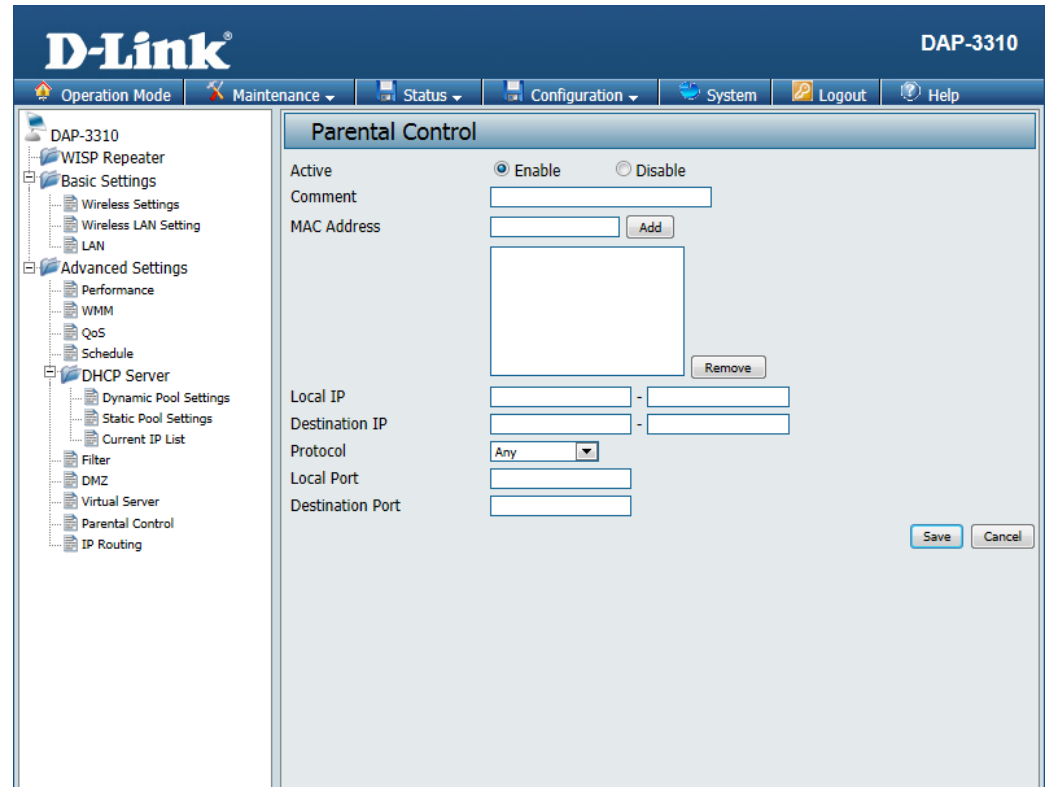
D-Link®

DAP-3310

Operation Mode
Maintenance
Status
Configuration
System
Logout
Help

DAP-3310
WISP Repeater
Basic Settings
Wireless Settings
Wireless LAN Setting
LAN
Advanced Settings
Performance
WMM
QoS
Schedule
DHCP Server
Dynamic Pool Settings
Static Pool Settings
Current IP List
Filter
DMZ
Virtual Server
Parental Control
IP Routing

Parental Control

Active
Enable
Disable
Comment
MAC Address
Add
Remove
Local IP
-
Destination IP
-
Protocol
Any
Local Port
Destination Port
Save
Cancel